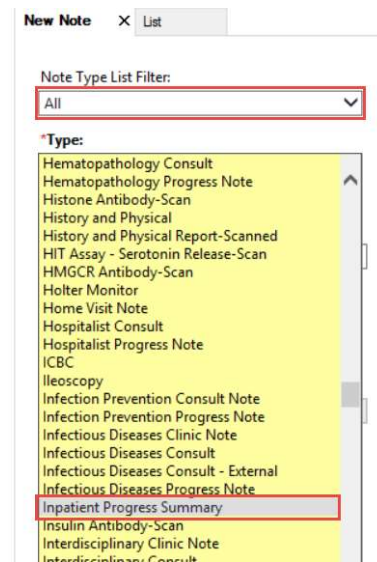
New Note × List

Note Type List Filter:

All

*Type:

Hematopathology Consult
Hematopathology Progress Note
Histone Antibody-Scan
History and Physical
History and Physical Report-Scanned
HIT Assay - Serotonin Release-Scan
HMGCR Antibody-Scan
Holter Monitor
Home Visit Note
Hospitalist Consult
Hospitalist Progress Note
ICBC
Ileoscopy
Infection Prevention Consult Note
Infection Prevention Progress Note
Infectious Diseases Clinic Note
Infectious Diseases Consult
Infectious Diseases Consult - External
Infectious Diseases Progress Note
Inpatient Progress Summary
Insulin Antibody-Scan
Interdisciplinary Clinic Note
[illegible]